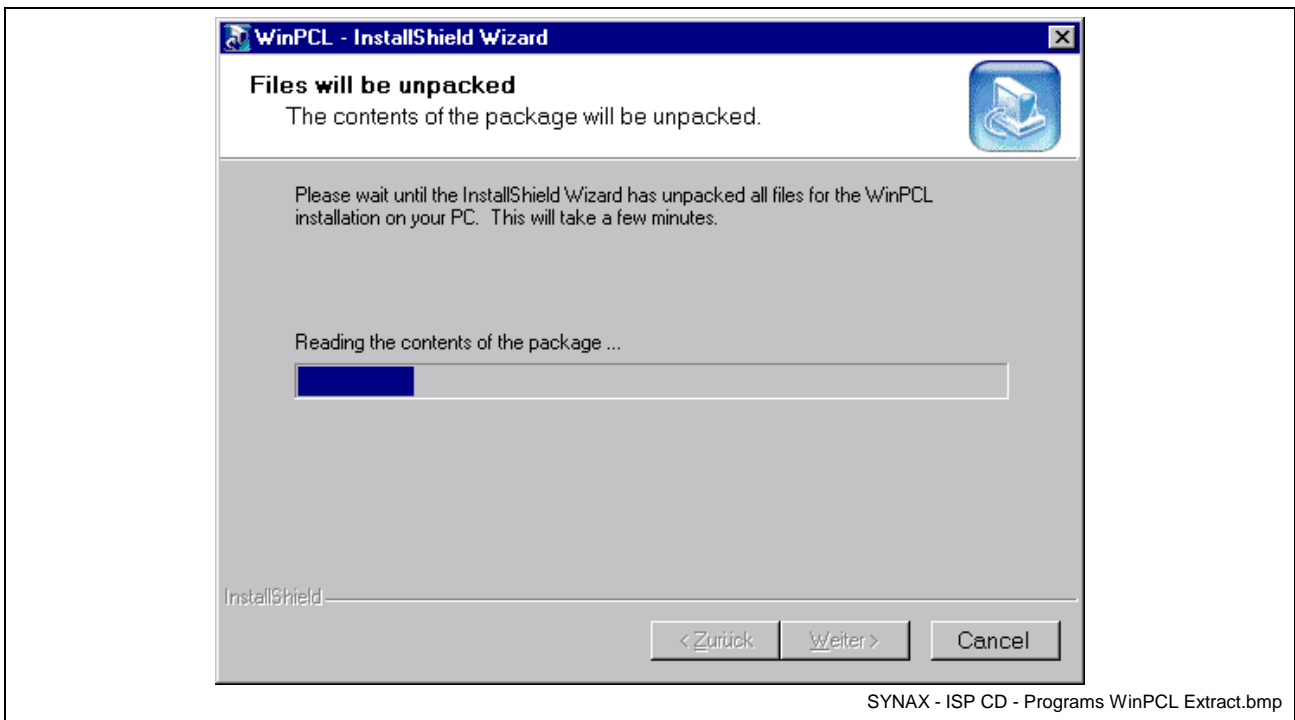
WinPCL - InstallShield Wizard

Files will be unpacked
The contents of the package will be unpacked.

Please wait until the InstallShield Wizard has unpacked all files for the WinPCL installation on your PC. This will take a few minutes.

Reading the contents of the package ...

InstallShield

< Zurück
Weiter >
Cancel

SYNAX - ISP CD - Programs WinPCL Extract.bmp